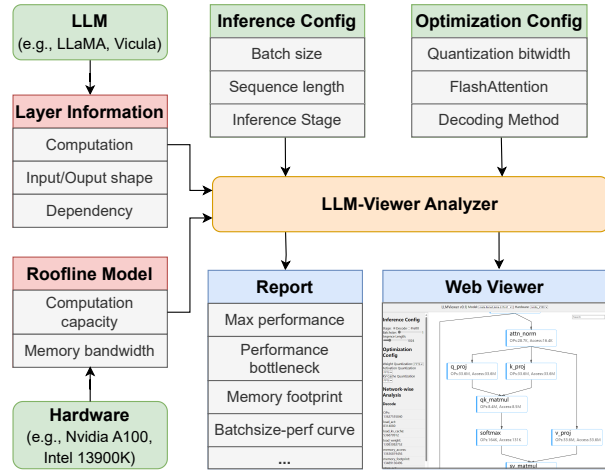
LLM
(e.g., LLaMA, Vicula)

Layer Information
Computation
Input/Ouput shape
Dependency

Roofline Model
Computation capacity
Memory bandwidth

Hardware
(e.g., Nvidia A100, Intel 13900K)

Inference Config
Batch size
Sequence length
Inference Stage

Optimization Config
Quantization bitwidth
FlashAttention
Decoding Method

LLM-Viewer Analyzer

Report
Max performance
Performance bottleneck
Memory footprint
Batchsize-perf curve
...

Web Viewer
Inference Config
Optimization Config
Network-wise Analysis
attn_norm
q_proj
k_proj
qk_matmul
softmax
v_proj
sv_matmul
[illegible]